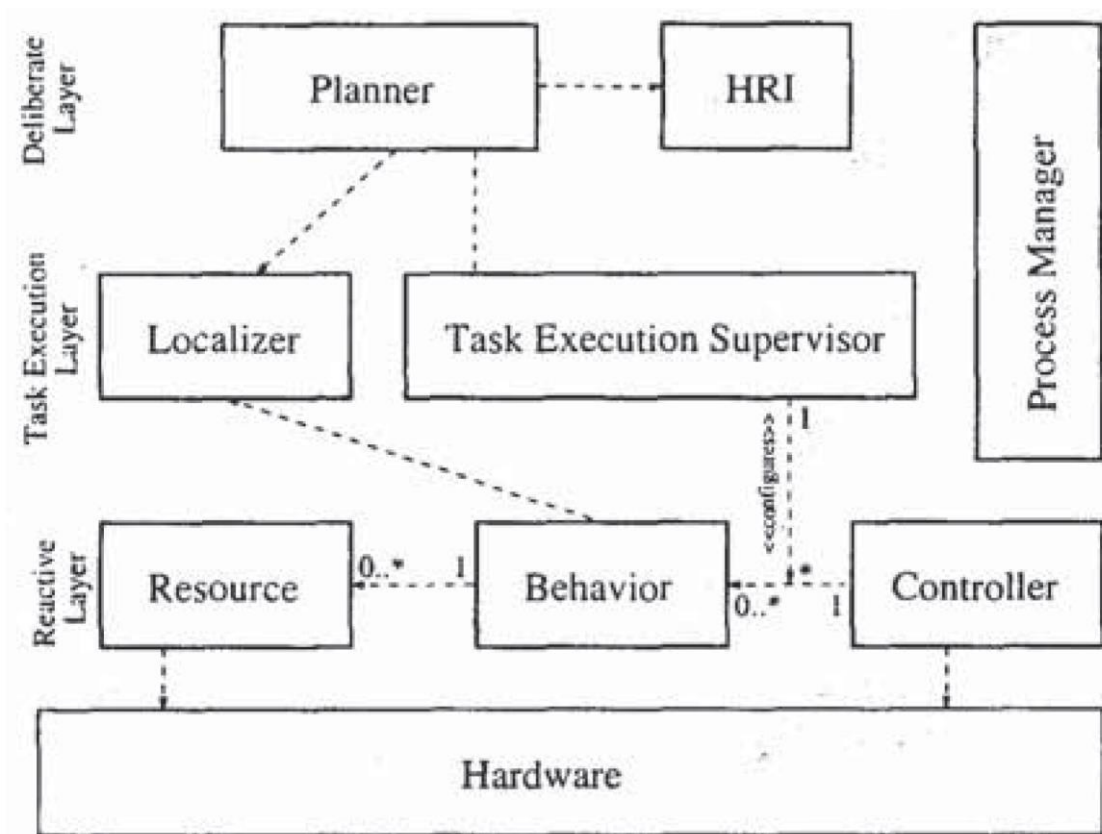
Deliberate Layer

Planner

HRI

Process Manager

Task Execution Layer

Localizer

Task Execution Supervisor

1

<<configures>>

Reactive Layer

Resource

0..*

1

Behavior

*

0..*

1

Controller

Hardware